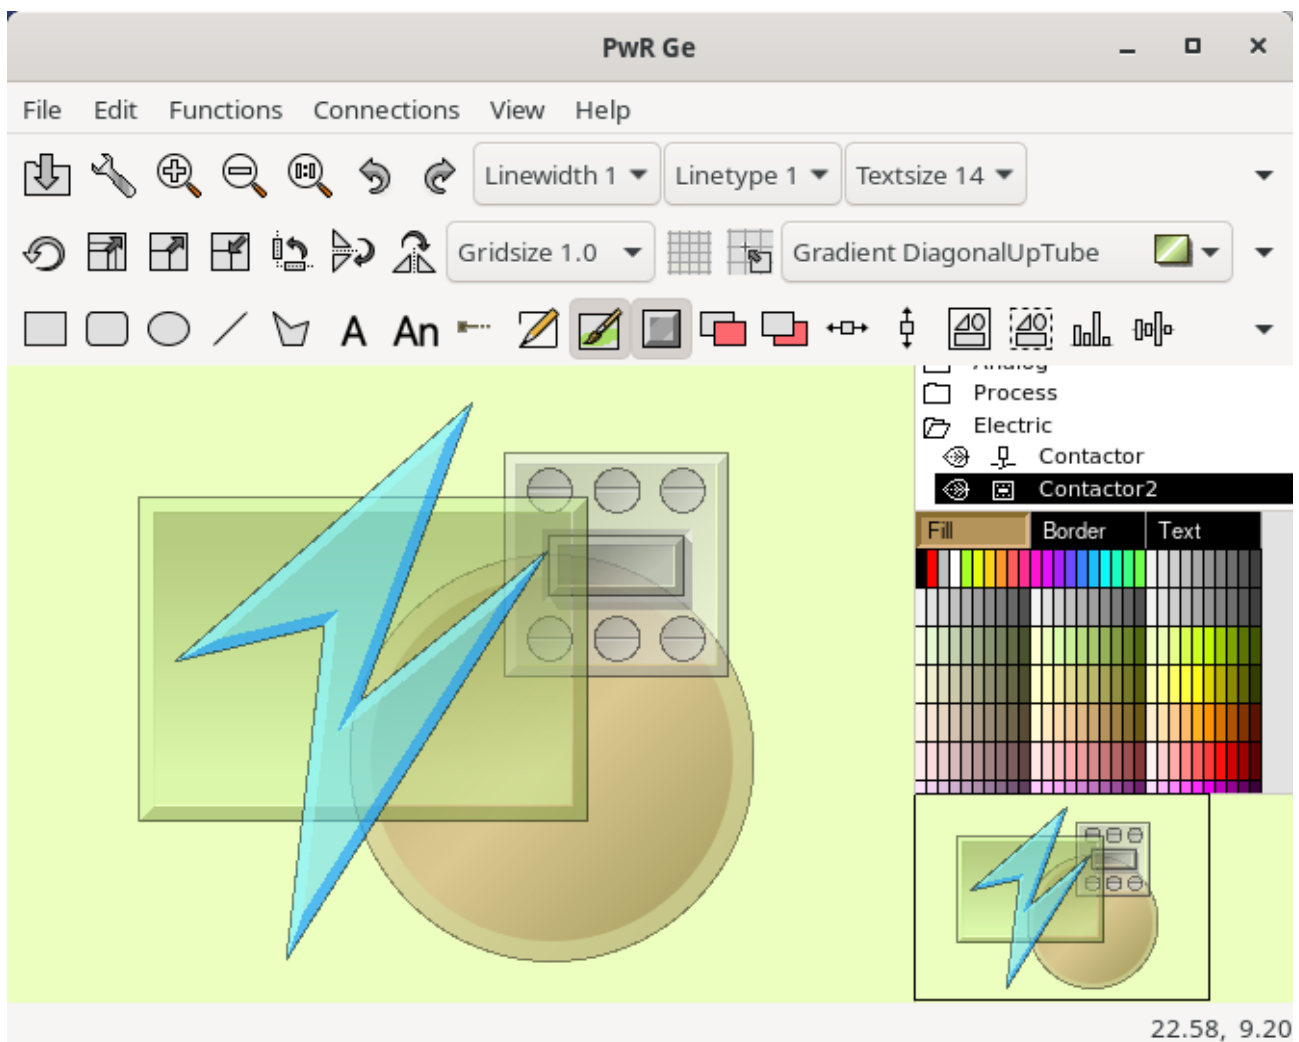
PwR Ge

File Edit Functions Connections View Help

Linewidth 1
Linetype 1
Textsize 14

Gridsize 1.0
Gradient DiagonalUpTube

A An

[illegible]
Process
Electric
Contactor
Contactor2

Fill Border Text

22.58, 9.20